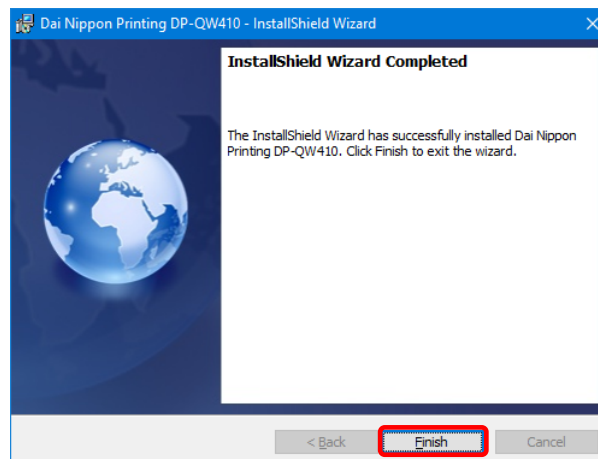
Dai Nippon Printing DP-QW410 - InstallShield Wizard

InstallShield Wizard Completed

The InstallShield Wizard has successfully installed Dai Nippon Printing DP-QW410. Click Finish to exit the wizard.

< Back
Finish
Cancel